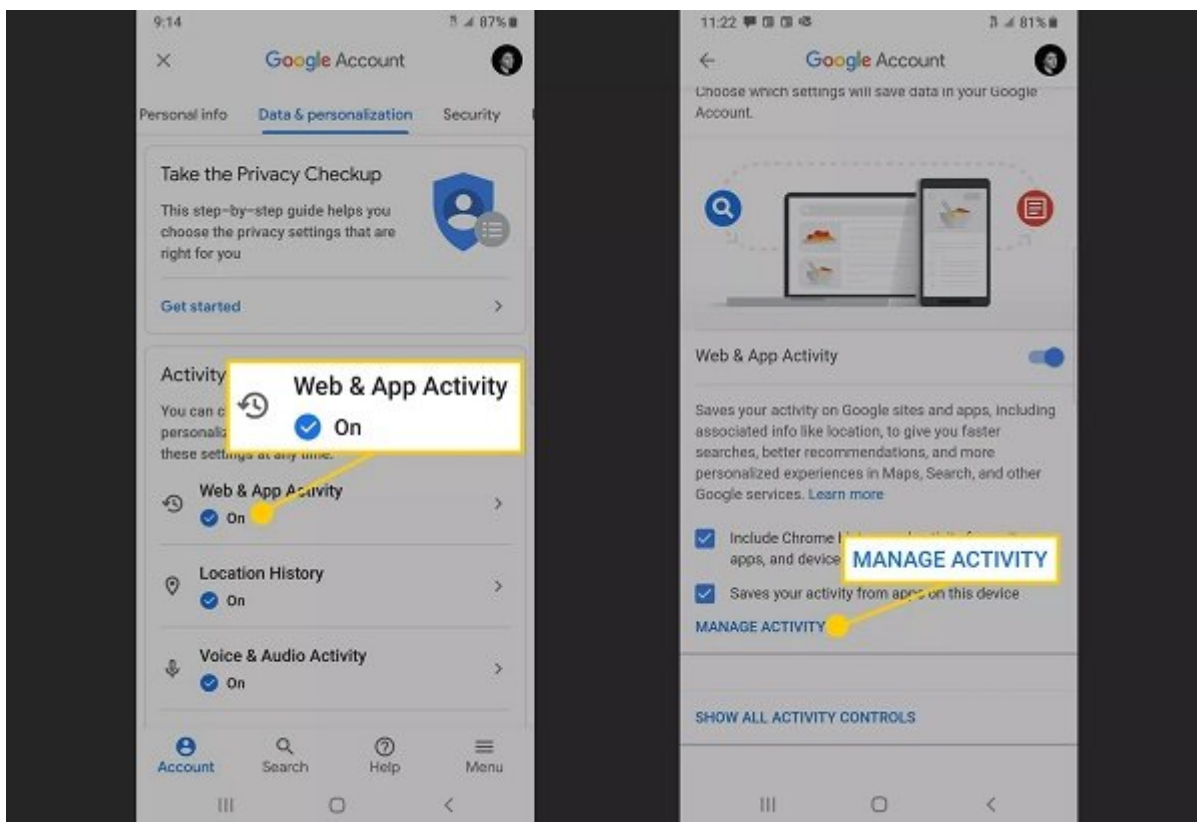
9:14 87%

Google Account

Personal info Data & personalization Security

Take the Privacy Checkup

This step-by-step guide helps you choose the privacy settings that are right for you

Get started

Activity

You can c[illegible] personaliz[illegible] these settings at any time.

Web & App Activity

On

Web & App Activity

On

Location History

On

Voice & Audio Activity

On

Account Search Help Menu

11:22 81%

Google Account

Choose which settings will save data in your Google Account.

Web & App Activity

Saves your activity on Google sites and apps, including associated info like location, to give you faster searches, better recommendations, and more personalized experiences in Maps, Search, and other Google services. Learn more

Include Chrome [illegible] apps, and device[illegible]

MANAGE ACTIVITY

Saves your activity from apps on this device

MANAGE ACTIVITY

SHOW ALL ACTIVITY CONTROLS